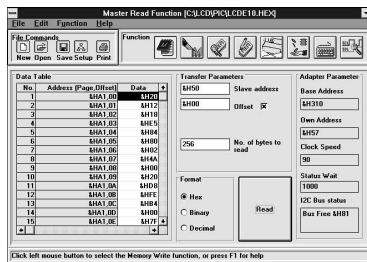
Master Read Function [C:\LCD\PIC\LCDE18.HEX]

File Edit Function Help

File Commands

New Open Save Setup Print

Function

Data Table

| No. | Address (Page,Offset) | Data |
|---|---|---|
| 1 | &HA1,00 | &H20 |
| 2 | &HA1,01 | &H12 |
| 3 | &HA1,02 | &H18 |
| 4 | &HA1,03 | &HE5 |
| 5 | &HA1,04 | &H84 |
| 6 | &HA1,05 | &H80 |
| 7 | &HA1,06 | &H82 |
| 8 | &HA1,07 | &H4A |
| 9 | &HA1,08 | &H00 |
| 10 | &HA1,09 | &H20 |
| 11 | &HA1,0A | &HD8 |
| 12 | &HA1,0B | &HFE |
| 13 | &HA1,0C | &HB4 |
| 14 | &HA1,0D | &H00 |
| 15 | &HA1,0E | &H7F |

Transfer Parameters

&H50 Slave address

&H00 Offset

256 No. of bytes to read

Format

Hex

Binary

Decimal

Read

Adapter Parameter

Base Address

&H310

Own Address

&H57

Clock Speed

90

Status Wait

1000

I2C Bus status

Bus Free &H81

Click left mouse button to select the Memory Write function, or press F1 for help